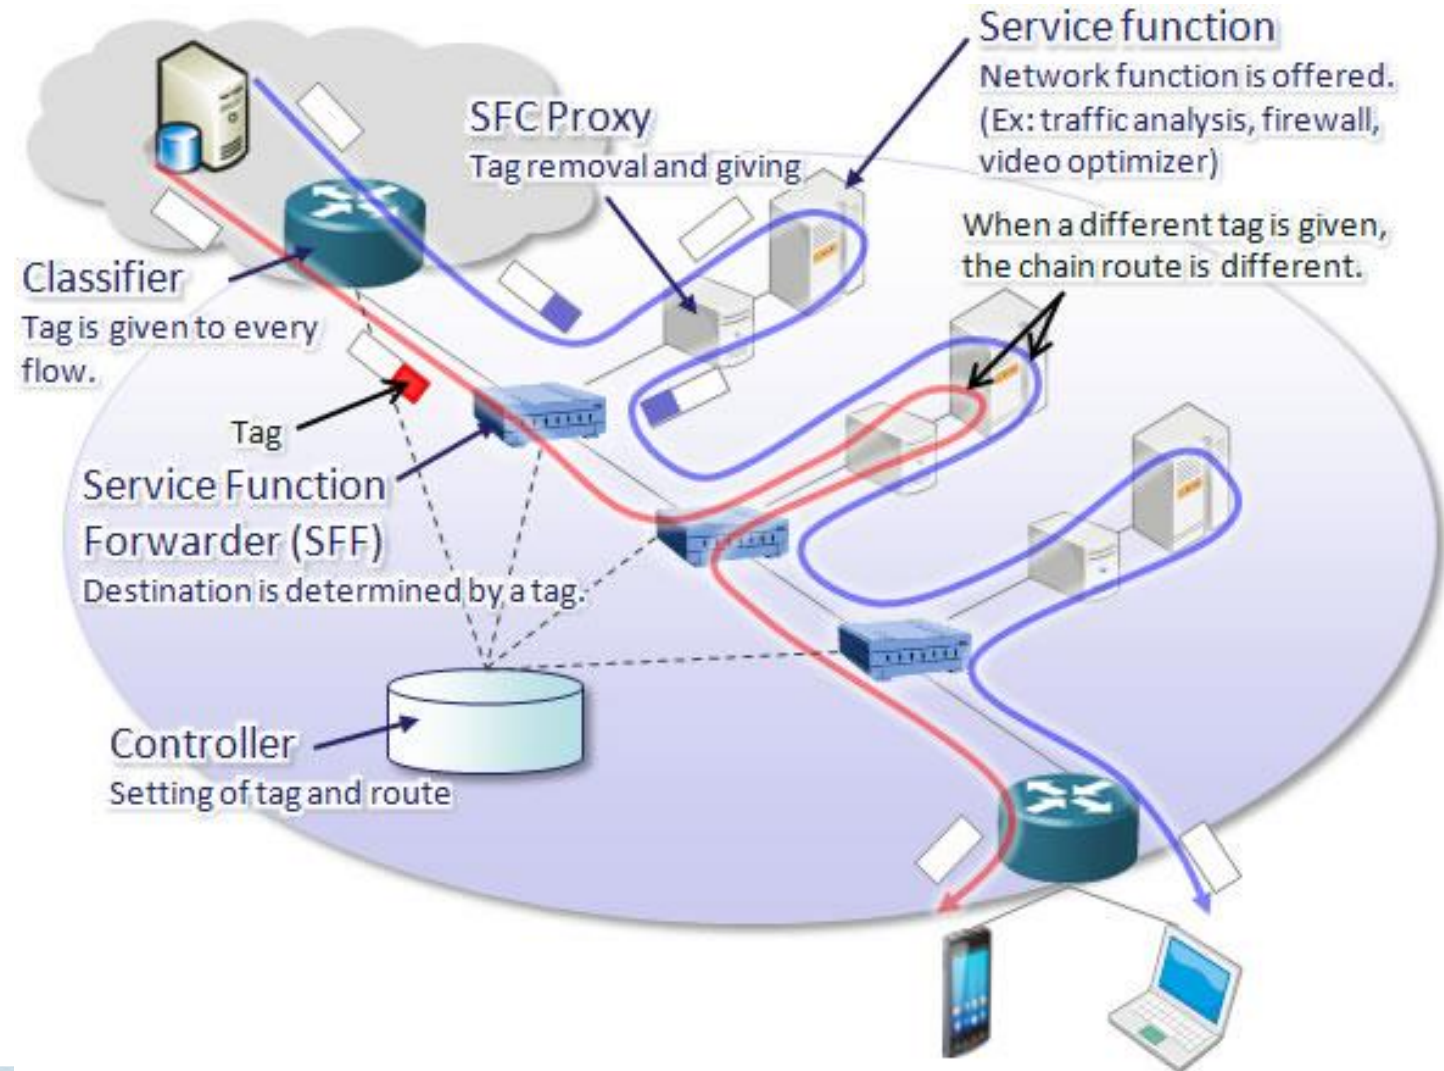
Service function
Network function is offered. (Ex: traffic analysis, firewall, video optimizer)

SFC Proxy
Tag removal and giving

When a different tag is given, the chain route is different.

Classifier
Tag is given to every flow.

Tag

Service Function Forwarder (SFF)
Destination is determined by a tag.

Controller
Setting of tag and route